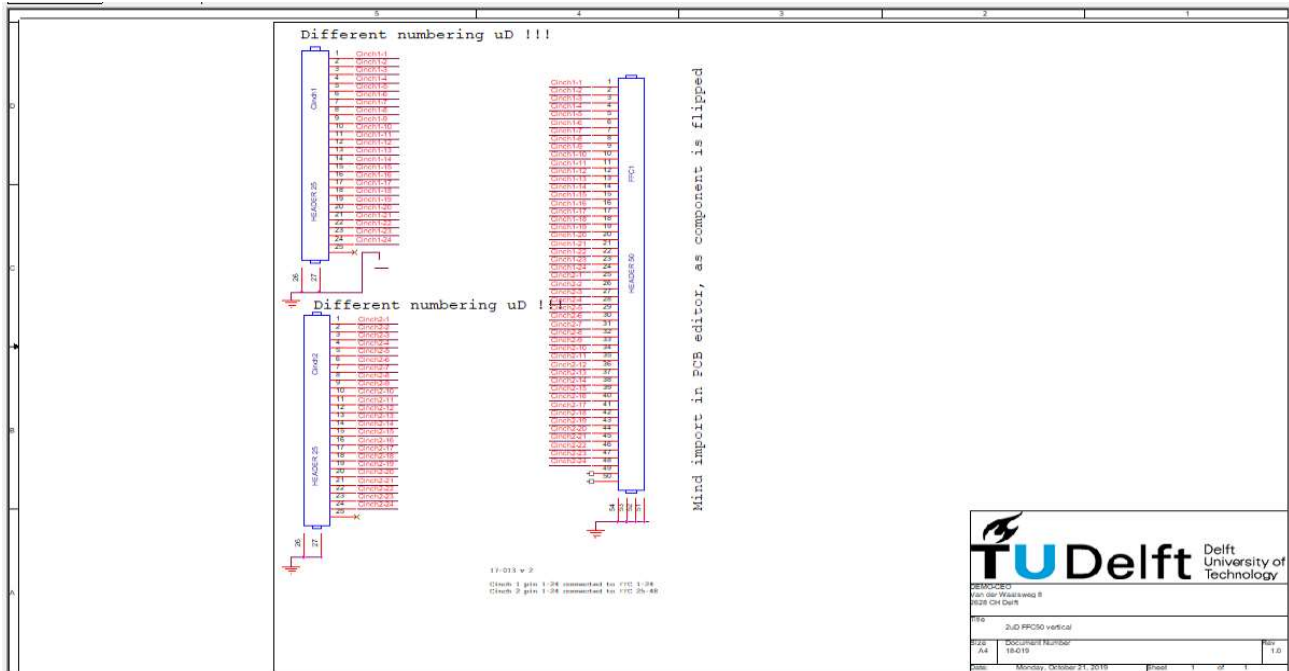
5 4 3 2 1

D

C

B

A

Different numbering uD !!!

Cinch1

HEADER 25

1 Cinch1-1
2 Cinch1-2
3 Cinch1-3
4 Cinch1-4
5 Cinch1-5
6 Cinch1-6
7 Cinch1-7
8 Cinch1-8
9 Cinch1-9
10 Cinch1-10
11 Cinch1-11
12 Cinch1-12
13 Cinch1-13
14 Cinch1-14
15 Cinch1-15
16 Cinch1-16
17 Cinch1-17
18 Cinch1-18
19 Cinch1-19
20 Cinch1-20
21 Cinch1-21
22 Cinch1-22
23 Cinch1-23
24 Cinch1-24
25
26 27

Different numbering uD !!!

Cinch2

HEADER 25

1 Cinch2-1
2 Cinch2-2
3 Cinch2-3
4 Cinch2-4
5 Cinch2-5
6 Cinch2-6
7 Cinch2-7
8 Cinch2-8
9 Cinch2-9
10 Cinch2-10
11 Cinch2-11
12 Cinch2-12
13 Cinch2-13
14 Cinch2-14
15 Cinch2-15
16 Cinch2-16
17 Cinch2-17
18 Cinch2-18
19 Cinch2-19
20 Cinch2-20
21 Cinch2-21
22 Cinch2-22
23 Cinch2-23
24 Cinch2-24
25
26 27

FFC1

HEADER 50

Cinch1-1 1
Cinch1-2 2
Cinch1-3 3
Cinch1-4 4
Cinch1-5 5
Cinch1-6 6
Cinch1-7 7
Cinch1-8 8
Cinch1-9 9
Cinch1-10 10
Cinch1-11 11
Cinch1-12 12
Cinch1-13 13
Cinch1-14 14
Cinch1-15 15
Cinch1-16 16
Cinch1-17 17
Cinch1-18 18
Cinch1-19 19
Cinch1-20 20
Cinch1-21 21
Cinch1-22 22
Cinch1-23 23
Cinch1-24 24
Cinch2-1 25
Cinch2-2 26
Cinch2-3 27
Cinch2-4 28
Cinch2-5 29
Cinch2-6 30
Cinch2-7 31
Cinch2-8 32
Cinch2-9 33
Cinch2-10 34
Cinch2-11 35
Cinch2-12 36
Cinch2-13 37
Cinch2-14 38
Cinch2-15 39
Cinch2-16 40
Cinch2-17 41
Cinch2-18 42
Cinch2-19 43
Cinch2-20 44
Cinch2-21 45
Cinch2-22 46
Cinch2-23 47
Cinch2-24 48
49
50
54 53 52 51

Mind import in PCB editor, as component is flipped

17-013 v 2

Cinch 1 pin 1-24 connected to FFC 1-24
Cinch 2 pin 1-24 connected to FFC 25-48

TU Delft Delft University of Technology

DEMO-CEO
Van der Waalsweg 8
2628 CH Delft

Title
2uD FFC50 vertical

Size A4
Document Number 18-019
Rev 1.0

Date: Monday, October 21, 2019 Sheet 1 of 1